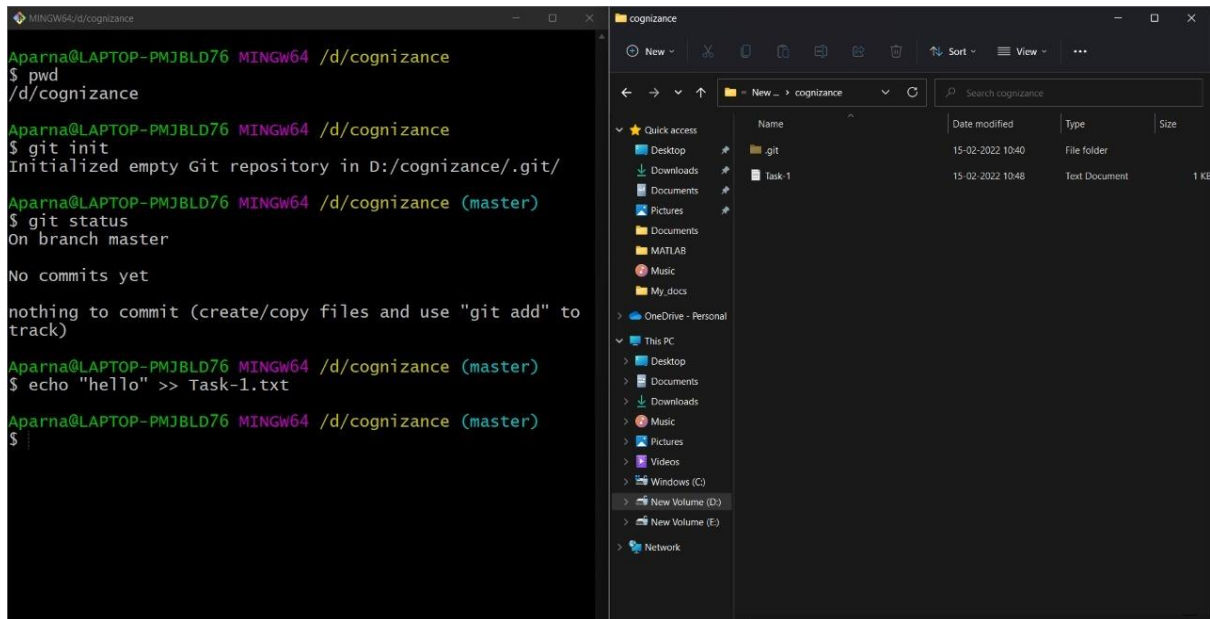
MINGW64:/d/cognizance

Aparna@LAPTOP-PMJBLD76 MINGW64 /d/cognizance
$ pwd
/d/cognizance

Aparna@LAPTOP-PMJBLD76 MINGW64 /d/cognizance
$ git init
Initialized empty Git repository in D:/cognizance/.git/

Aparna@LAPTOP-PMJBLD76 MINGW64 /d/cognizance (master)
$ git status
On branch master

No commits yet

nothing to commit (create/copy files and use "git add" to track)

Aparna@LAPTOP-PMJBLD76 MINGW64 /d/cognizance (master)
$ echo "hello" >> Task-1.txt

Aparna@LAPTOP-PMJBLD76 MINGW64 /d/cognizance (master)
$

cognizance

New Sort View ···

New ... › cognizance

Search cognizance

Quick access
Desktop
Downloads
Documents
Pictures
Documents
MATLAB
Music
My_docs
OneDrive - Personal
This PC
Desktop
Documents
Downloads
Music
Pictures
Videos
Windows (C:)
New Volume (D:)
New Volume (E:)
Network

| Name | Date modified | Type | Size |
|---|---|---|---|
| .git | 15-02-2022 10:40 | File folder | |
| Task-1 | 15-02-2022 10:48 | Text Document | 1 KB |